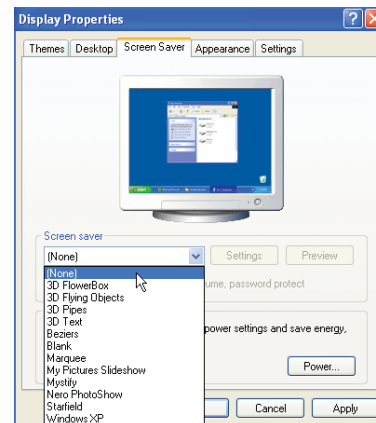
Display Properties

Themes | Desktop | Screen Saver | Appearance | Settings

Screen saver

(None)

Settings

Preview

(None)
3D FlowerBox
3D Flying Objects
3D Pipes
3D Text
Beziers
Blank
Marquee
My Pictures Slideshow
Mystify
Nero PhotoShow
Starfield
Windows XP

ume, password protect

power settings and save energy,

Power...

Cancel

Apply